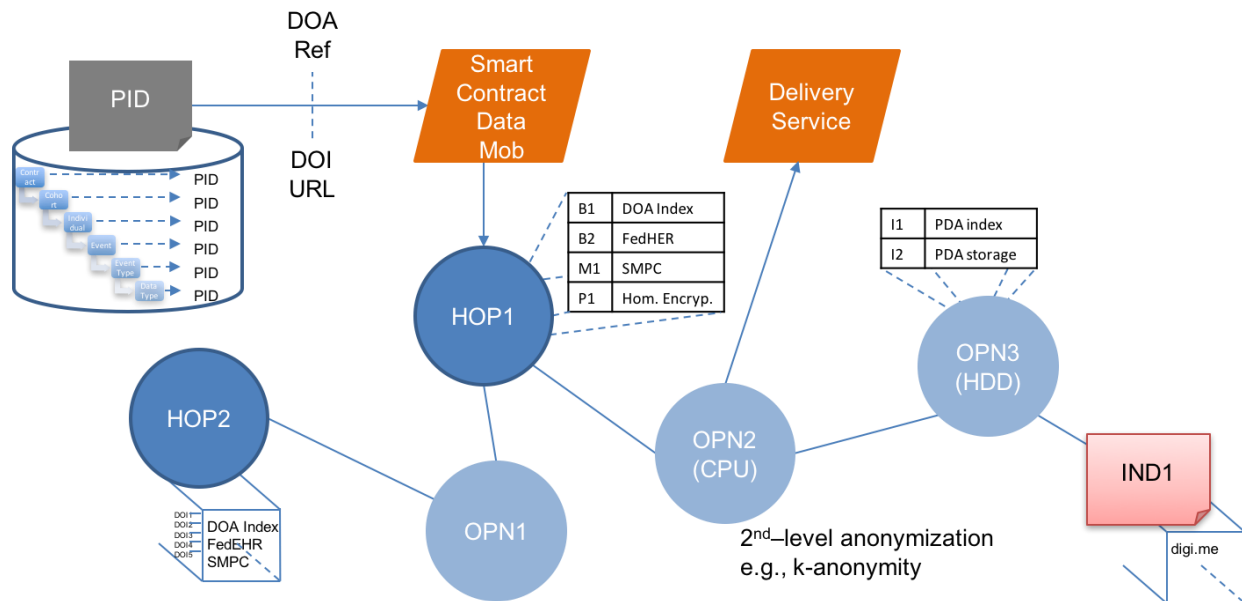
DOA
Ref

PID

DOI
URL

Smart Contract Data Mob

Delivery Service

Contract → PID
Cohort → PID
Individual → PID
Event → PID
Event Type → PID
Data Type → PID

| B1 | DOA Index |
|---|---|
| B2 | FedHER |
| M1 | SMPC |
| P1 | Hom. Encryp. |

| I1 | PDA index |
|---|---|
| I2 | PDA storage |

HOP1

OPN3
(HDD)

HOP2

OPN2
(CPU)

IND1

DOI1
DOI2
DOI3
DOI4
DOI5
DOA Index
FedEHR
SMPC

OPN1

$2^{nd}$–level anonymization
e.g., k-anonymity

digi.me